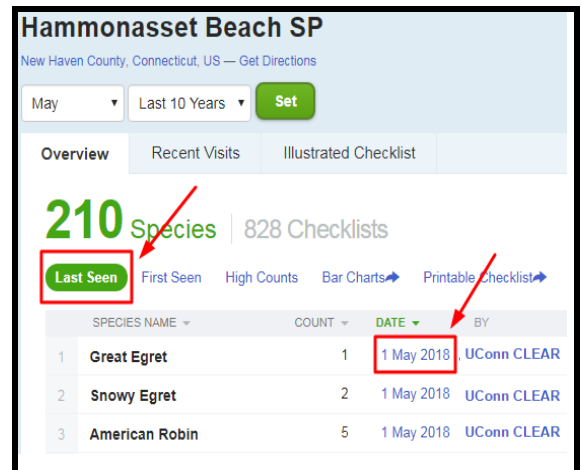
Hammonasset Beach SP

New Haven County, Connecticut, US — Get Directions

May ▾ Last 10 Years ▾ Set

Overview Recent Visits Illustrated Checklist

210 Species | 828 Checklists

Last Seen First Seen High Counts Bar Charts Printable Checklist

| | SPECIES NAME | COUNT | DATE | BY |
|---|---|---|---|---|
| 1 | Great Egret | 1 | 1 May 2018 | UConn CLEAR |
| 2 | Snowy Egret | 2 | 1 May 2018 | UConn CLEAR |
| 3 | American Robin | 5 | 1 May 2018 | UConn CLEAR |